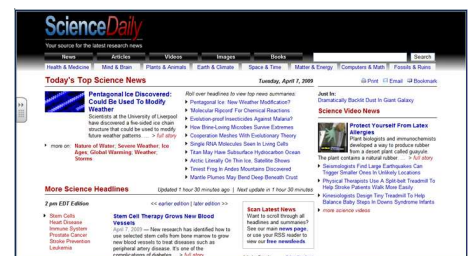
ScienceDaily
Your source for the latest research news

News | Articles | Videos | Images | Books | Search

Health & Medicine | Mind & Brain | Plants & Animals | Earth & Climate | Space & Time | Matter & Energy | Computers & Math | Fossils & Ruins

Today's Top Science News

Tuesday, April 7, 2009

Print | Email | Bookmark

Pentagonal Ice Discovered: Could Be Used To Modify Weather
Scientists at the University of Liverpool have discovered a five-sided ice chain structure that could be used to modify future weather patterns. ... > full story

more on: Nature of Water; Severe Weather; Ice Ages; Global Warming; Weather; Storms

Roll over headlines to view top news summaries:
Pentagonal Ice: New Weather Modification?
'Molecular Ripcord' For Chemical Reactions
Evolution-proof Insecticides Against Malaria?
How Brine-Loving Microbes Survive Extremes
Cooperation Meshes With Evolutionary Theory
Single RNA Molecules Seen In Living Cells
Titan May Have Subsurface Ocean
Arctic Literally On Thin Ice, Satellite Shows
Tiniest Frog In Andes Mountains Discovered
Mantle Plumes May Bend Deep Beneath Crust

Just In:
Dramatically Backlit Dust In Giant Galaxy

Science Video News

Protect Yourself From Latex Allergies
Plant biologists and immunochemists developed a way to produce rubber from a desert plant called guayule. The plant contains a natural rubber. ... > full story

Seismologists Find Large Earthquakes Can Trigger Smaller Ones In Unlikely Locations
Physical Therapists Use A Split-belt Treadmill To Help Stroke Patients Walk More Easily
Kinesiologists Design Tiny Treadmill To Help Balance Baby Steps In Downs Syndrome Infants
more science videos

More Science Headlines

Updated 1 hour 30 minutes ago | Next update in 1 hour 30 minutes

2 pm EDT Edition

<< earlier edition | later edition >>

Stem Cells
Heart Disease
Immune System
Prostate Cancer
Stroke Prevention
Leukemia

Stem Cell Therapy Grows New Blood Vessels
Apr. 7, 2009 — New research has identified how to use selected stem cells from bone marrow to grow new blood vessels to treat diseases such as peripheral artery disease. It's one of the complications of diabetes ... > full story

Scan Latest News
Want to scroll through all headlines and summaries? See our main news page, or use your RSS reader to view our free newsfeeds